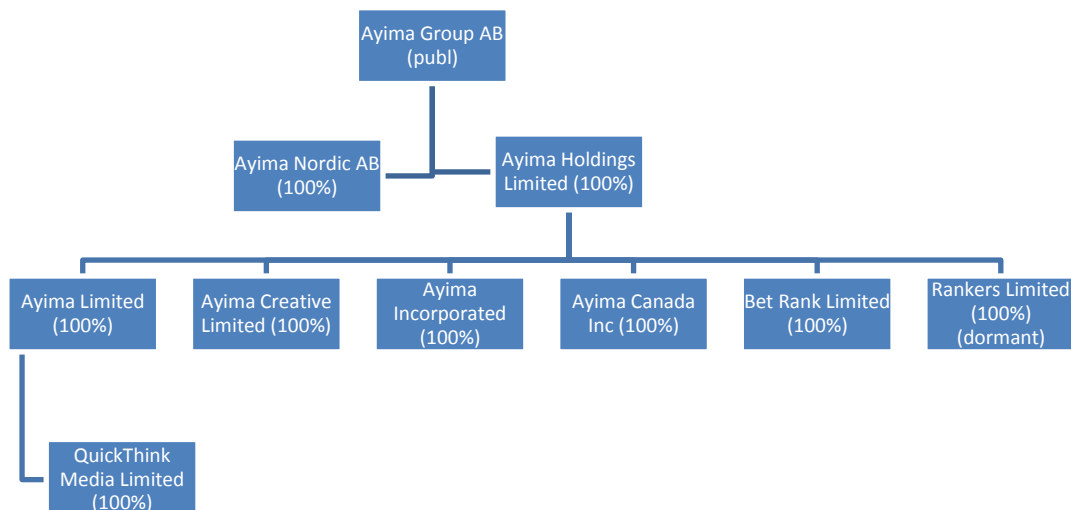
Ayima Group AB (publ)

Ayima Nordic AB (100%)

Ayima Holdings Limited (100%)

Ayima Limited (100%)

Ayima Creative Limited (100%)

Ayima Incorporated (100%)

Ayima Canada Inc (100%)

Bet Rank Limited (100%)

Rankers Limited (100%) (dormant)

QuickThink Media Limited (100%)